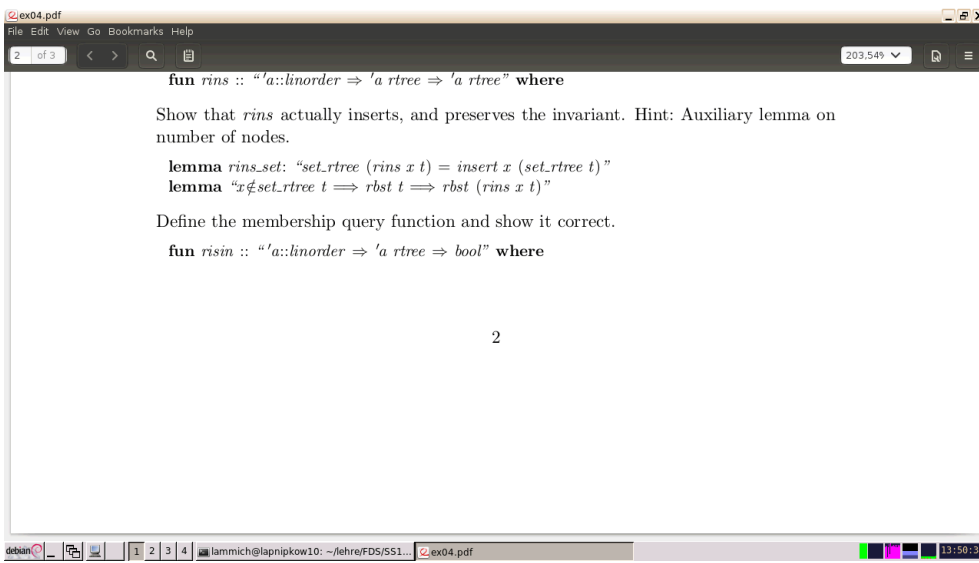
ex04.pdf
File Edit View Go Bookmarks Help
2 of 3
203,54%

**fun** *rins* :: “$'a$::*linorder* $\Rightarrow$ $'a$ *rtree* $\Rightarrow$ $'a$ *rtree*” **where**

Show that *rins* actually inserts, and preserves the invariant. Hint: Auxiliary lemma on number of nodes.

**lemma** *rins_set*: “*set_rtree* (*rins x t*) = *insert x* (*set_rtree t*)”
**lemma** “$x \notin$ *set_rtree t* $\Longrightarrow$ *rbst t* $\Longrightarrow$ *rbst* (*rins x t*)”

Define the membership query function and show it correct.

**fun** *risin* :: “$'a$::*linorder* $\Rightarrow$ $'a$ *rtree* $\Rightarrow$ *bool*” **where**

2

debian 1 2 3 4 lammich@lapnipkow10: ~/lehre/FDS/SS1... ex04.pdf 13:50:3